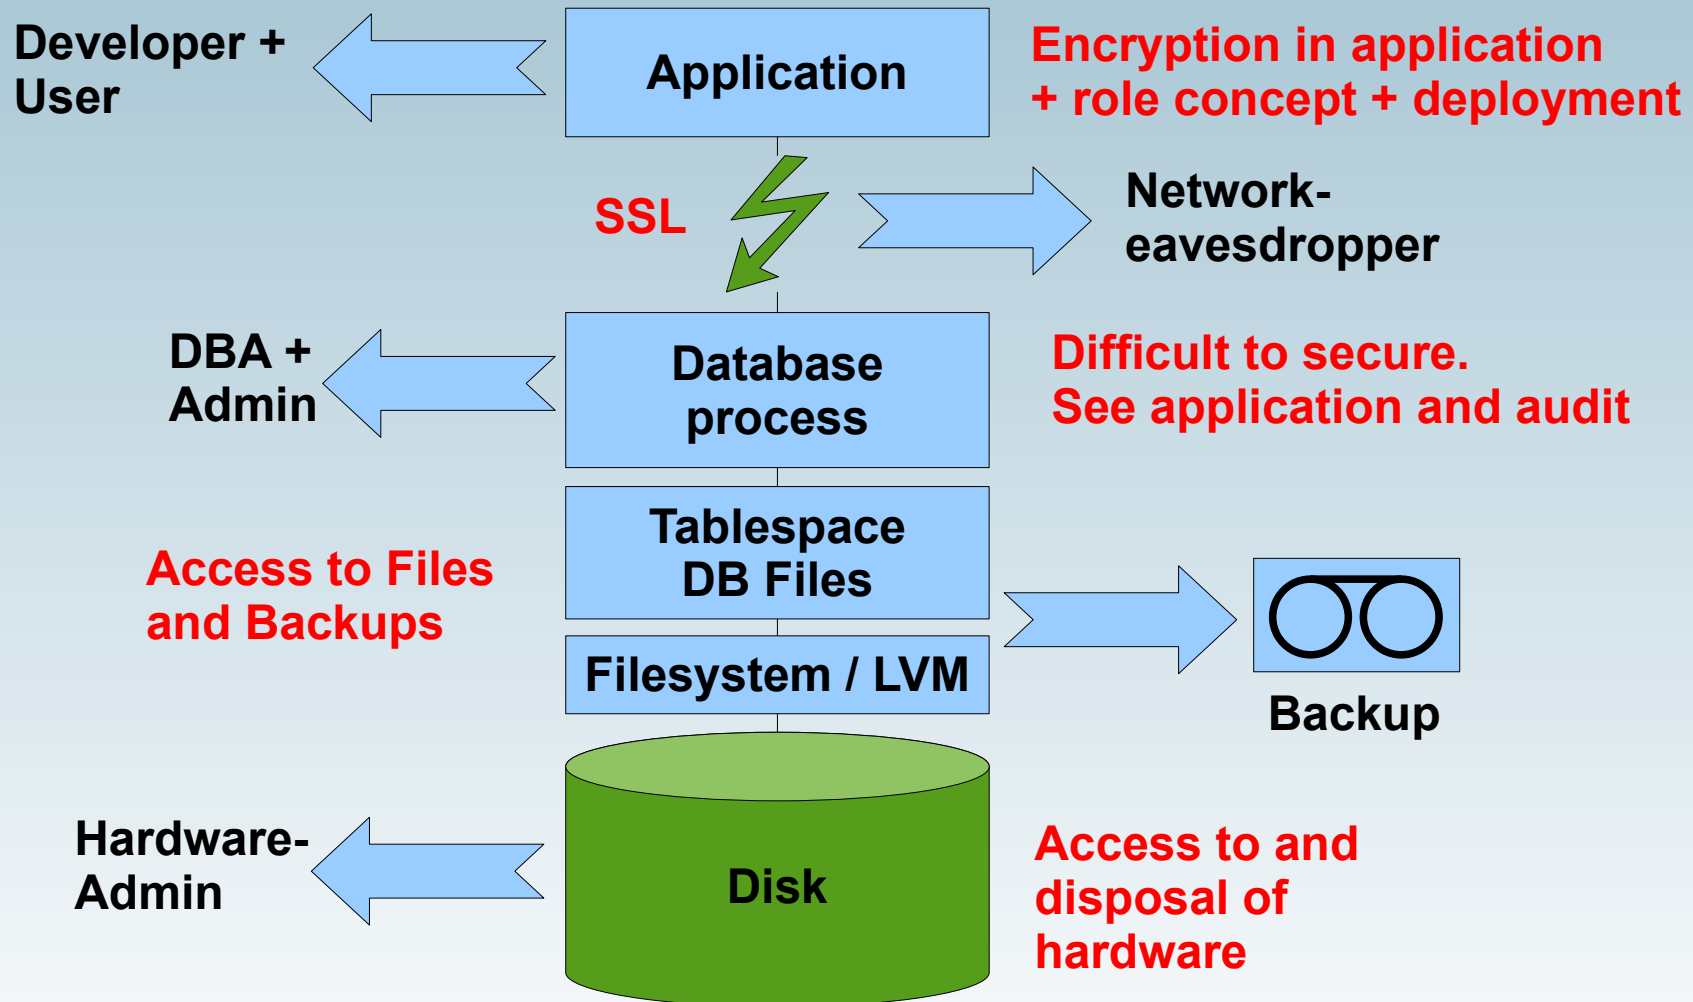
Developer + User

Application

Encryption in application + role concept + deployment

SSL

Network-eavesdropper

DBA + Admin

Database process

Difficult to secure.
See application and audit

Tablespace DB Files

Access to Files and Backups

Filesystem / LVM

Backup

Hardware-Admin

Disk

Access to and disposal of hardware